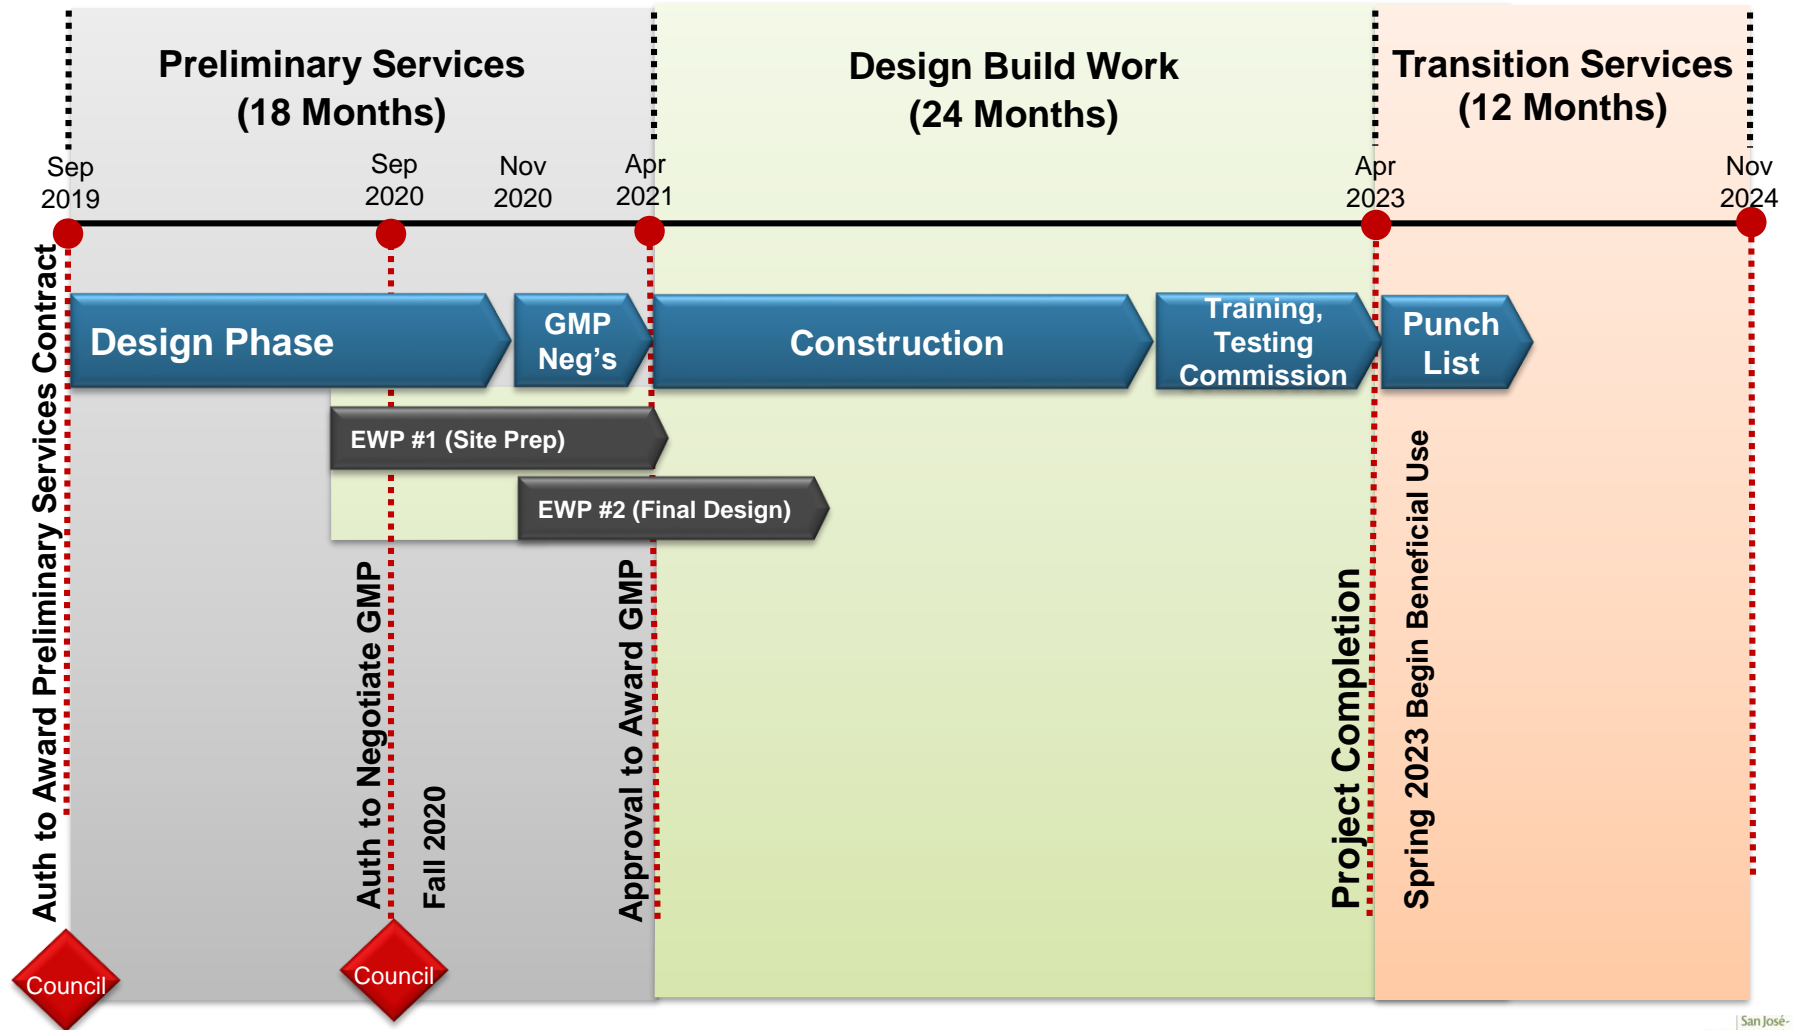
Preliminary Services
(18 Months)

Design Build Work
(24 Months)

Transition Services
(12 Months)

Sep 2019

Sep 2020

Nov 2020

Apr 2021

Apr 2023

Nov 2024

Design Phase

GMP Neg's

Construction

Training, Testing Commission

Punch List

EWP #1 (Site Prep)

EWP #2 (Final Design)

Auth to Award Preliminary Services Contract

Auth to Negotiate GMP

Fall 2020

Approval to Award GMP

Project Completion

Spring 2023 Begin Beneficial Use

Council

Council

San José